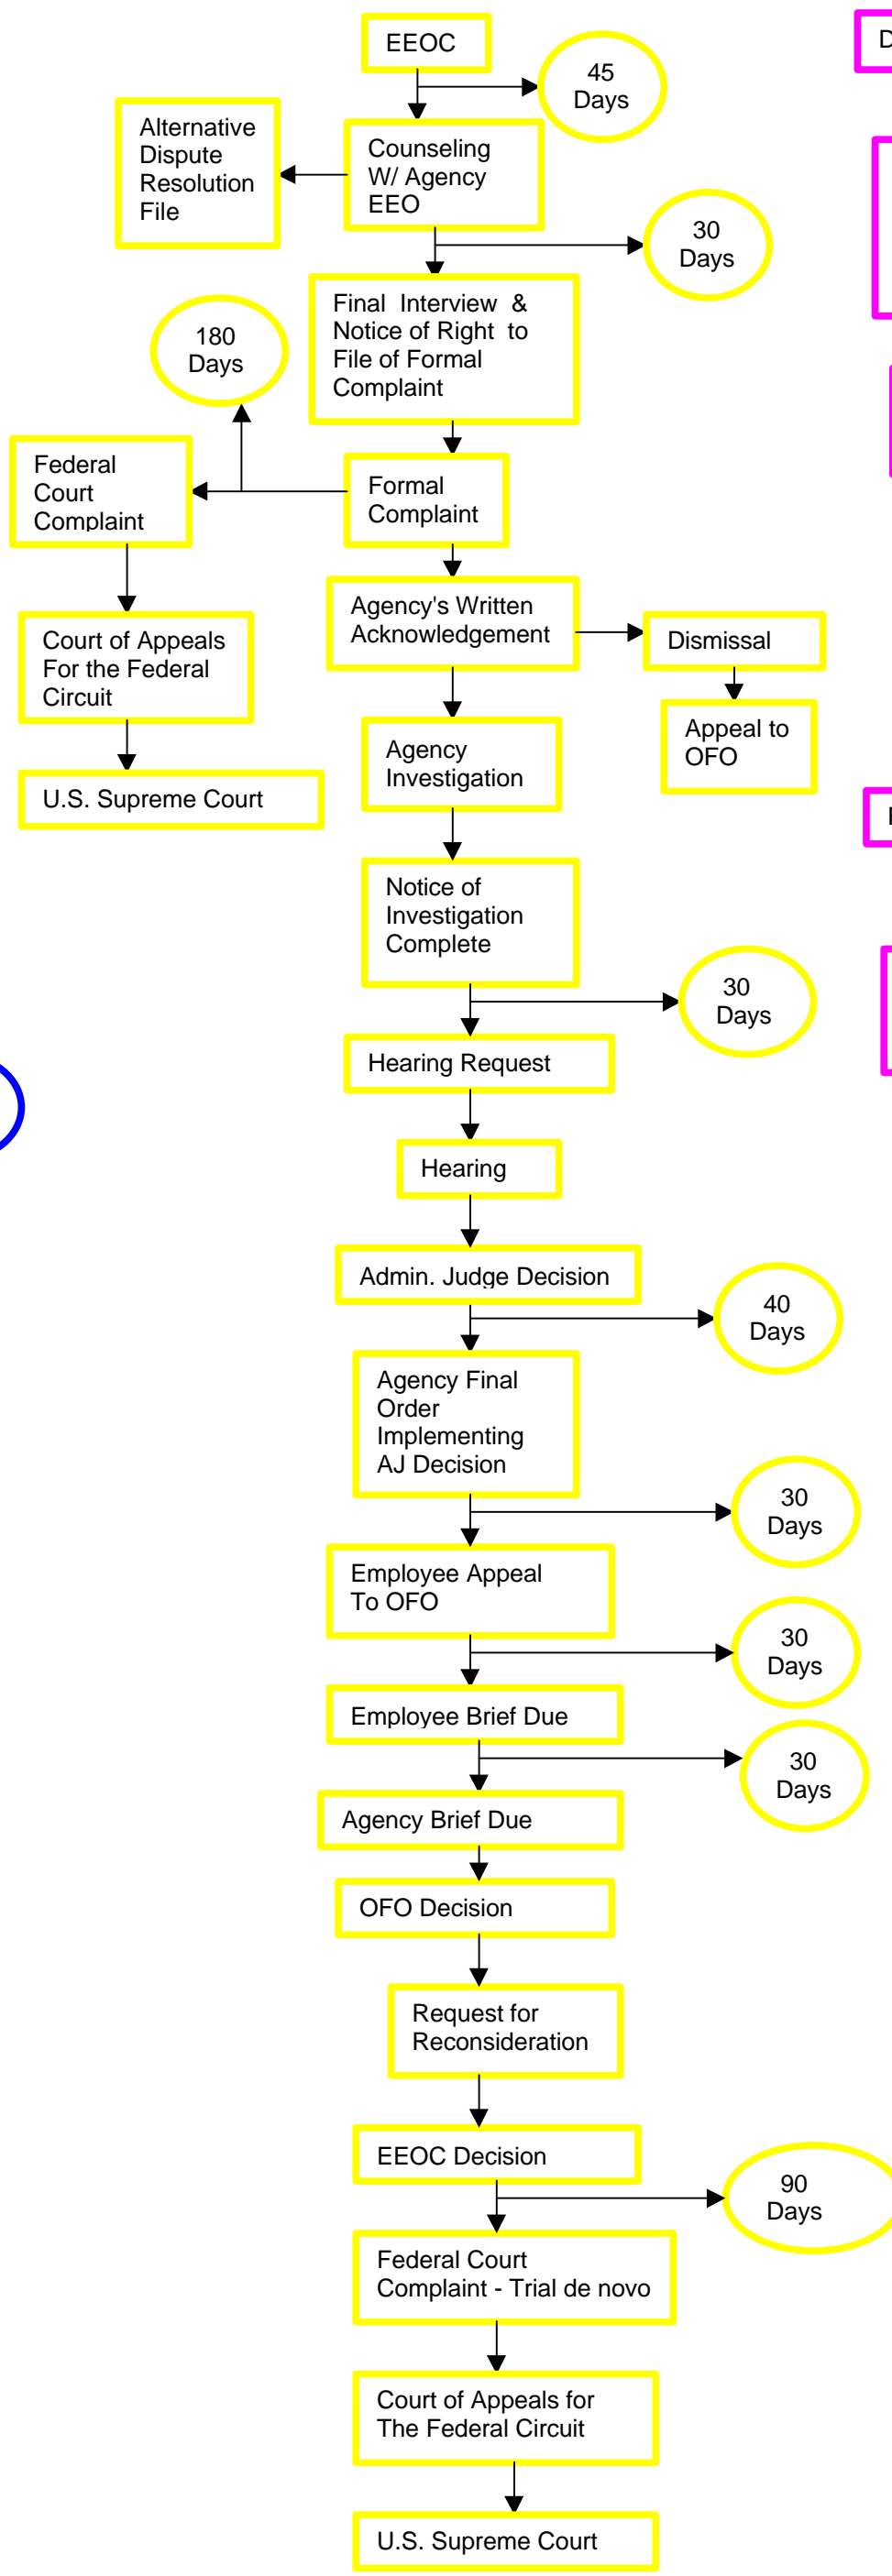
EEOC

45 Days

Alternative Dispute Resolution File

Counseling W/ Agency EEO

30 Days

180 Days

Final Interview & Notice of Right to File of Formal Complaint

Federal Court Complaint

Formal Complaint

Court of Appeals For the Federal Circuit

Agency's Written Acknowledgement

Dismissal

Appeal to OFO

U.S. Supreme Court

Agency Investigation

Notice of Investigation Complete

30 Days

Hearing Request

Hearing

Admin. Judge Decision

40 Days

Agency Final Order Implementing AJ Decision

30 Days

Employee Appeal To OFO

30 Days

Employee Brief Due

30 Days

Agency Brief Due

OFO Decision

Request for Reconsideration

EEOC Decision

90 Days

Federal Court Complaint - Trial de novo

Court of Appeals for The Federal Circuit

U.S. Supreme Court

D

I